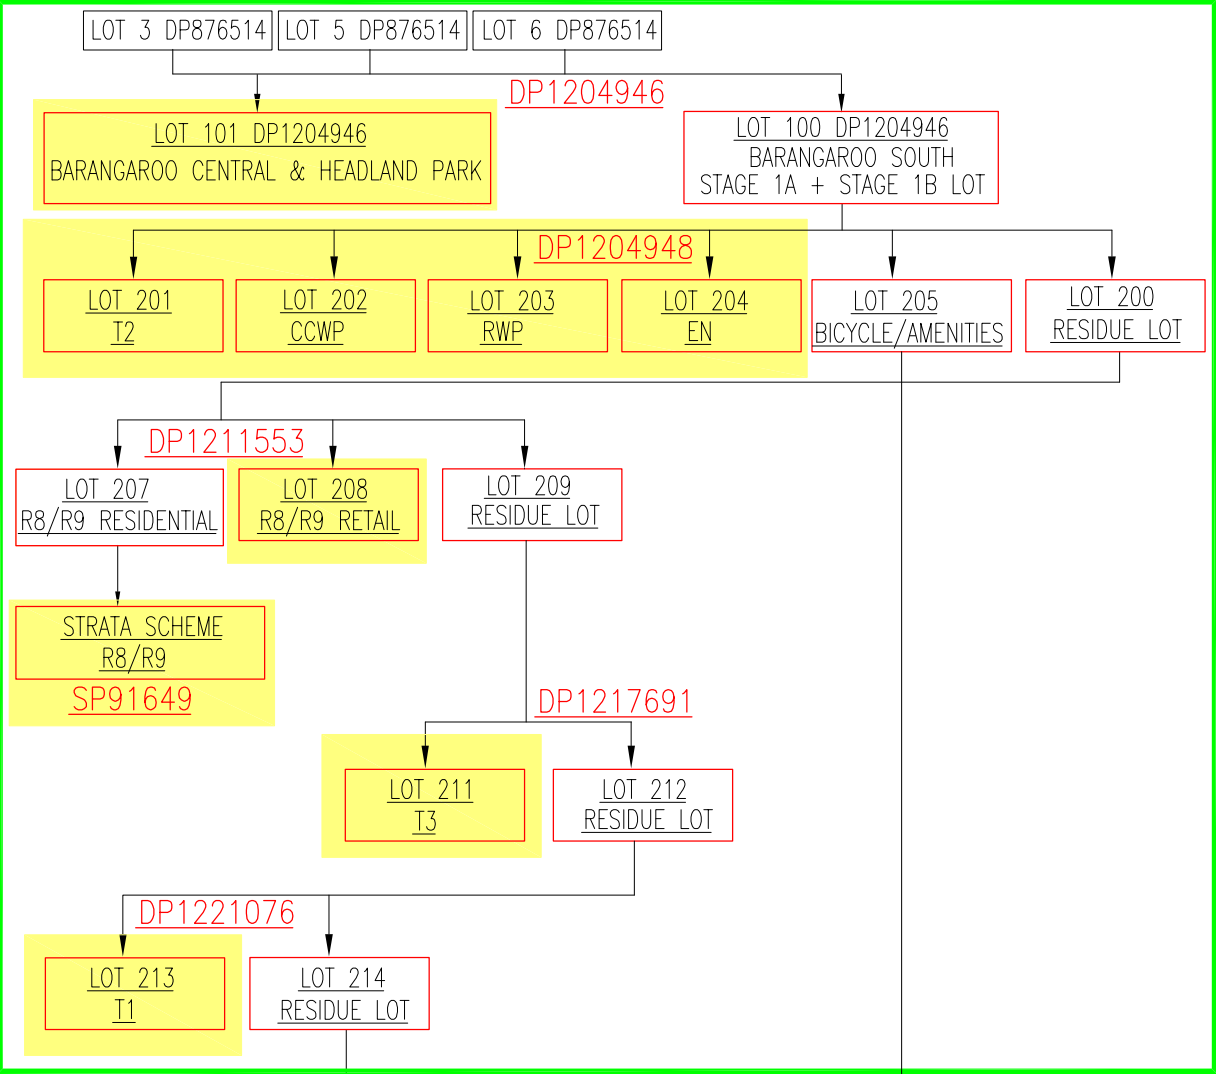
LOT 3 DP876514
LOT 5 DP876514
LOT 6 DP876514

DP1204946

LOT 101 DP1204946
BARANGAROO CENTRAL & HEADLAND PARK

LOT 100 DP1204946
BARANGAROO SOUTH
STAGE 1A + STAGE 1B LOT

DP1204948

LOT 201
T2

LOT 202
CCWP

LOT 203
RWP

LOT 204
EN

LOT 205
BICYCLE/AMENITIES

LOT 200
RESIDUE LOT

DP1211553

LOT 207
R8/R9 RESIDENTIAL

LOT 208
R8/R9 RETAIL

LOT 209
RESIDUE LOT

STRATA SCHEME
R8/R9
SP91649

DP1217691

LOT 211
T3

LOT 212
RESIDUE LOT

DP1221076

LOT 213
T1

LOT 214
RESIDUE LOT